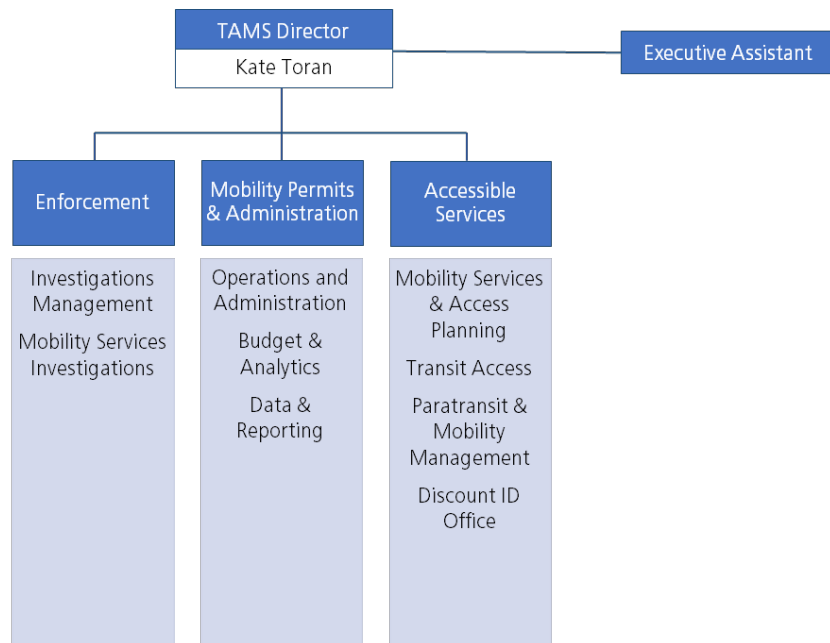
TAMS Director
Kate Toran

Executive Assistant

Enforcement

Investigations Management

Mobility Services Investigations

Mobility Permits & Administration

Operations and Administration

Budget & Analytics

Data & Reporting

Accessible Services

Mobility Services & Access Planning

Transit Access

Paratransit & Mobility Management

Discount ID Office